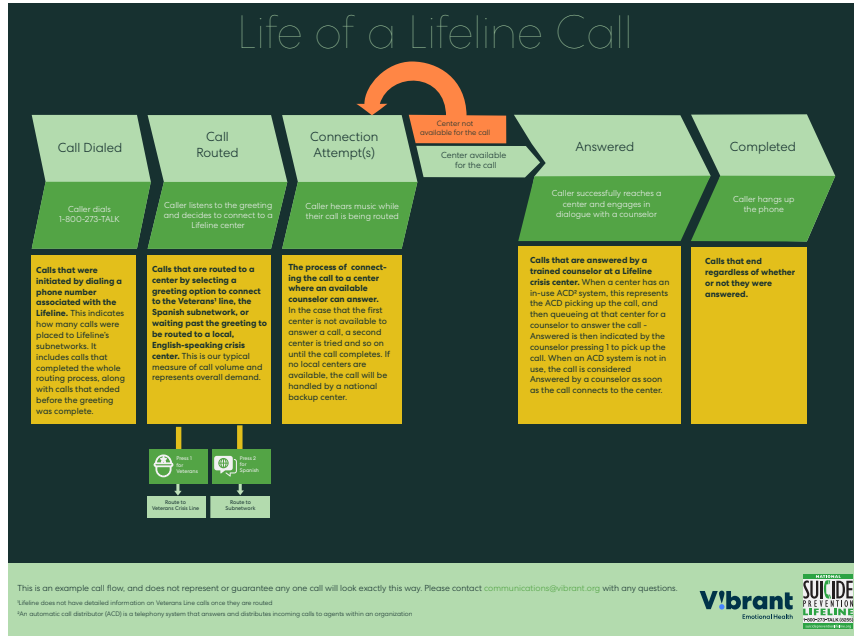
Life of a Lifeline Call

Center not available for the call

Call Dialed

Call Routed

Connection Attempt(s)

Center available for the call

Answered

Completed

Caller dials 1-800-273-TALK

Caller listens to the greeting and decides to connect to a Lifeline center

Caller hears music while their call is being routed

Caller successfully reaches a center and engages in dialogue with a counselor

Caller hangs up the phone

Calls that were initiated by dialing a phone number associated with the Lifeline. This indicates how many calls were placed to Lifeline's subnetworks. It includes calls that completed the whole routing process, along with calls that ended before the greeting was complete.

Calls that are routed to a center by selecting a greeting option to connect to the Veterans' line, the Spanish subnetwork, or waiting past the greeting to be routed to a local, English-speaking crisis center. This is our typical measure of call volume and represents overall demand.

The process of connecting the call to a center where an available counselor can answer. In the case that the first center is not available to answer a call, a second center is tried and so on until the call completes. If no local centers are available, the call will be handled by a national backup center.

Calls that are answered by a trained counselor at a Lifeline crisis center. When a center has an in-use ACD² system, this represents the ACD picking up the call, and then queueing at that center for a counselor to answer the call - Answered is then indicated by the counselor pressing 1 to pick up the call. When an ACD system is not in use, the call is considered Answered by a counselor as soon as the call connects to the center.

Calls that end regardless of whether or not they were answered.

Press 1 for Veterans

Press 2 for Spanish

Route to Veterans Crisis Line

Route to Subnetwork

This is an example call flow, and does not represent or guarantee any one call will look exactly this way. Please contact communications@vibrant.org with any questions.

¹Lifeline does not have detailed information on Veterans Line calls once they are routed

²An automatic call distributor (ACD) is a telephony system that answers and distributes incoming calls to agents within an organization

Vibrant Emotional Health

NATIONAL SUICIDE PREVENTION LIFELINE 1-800-273-TALK (8255)